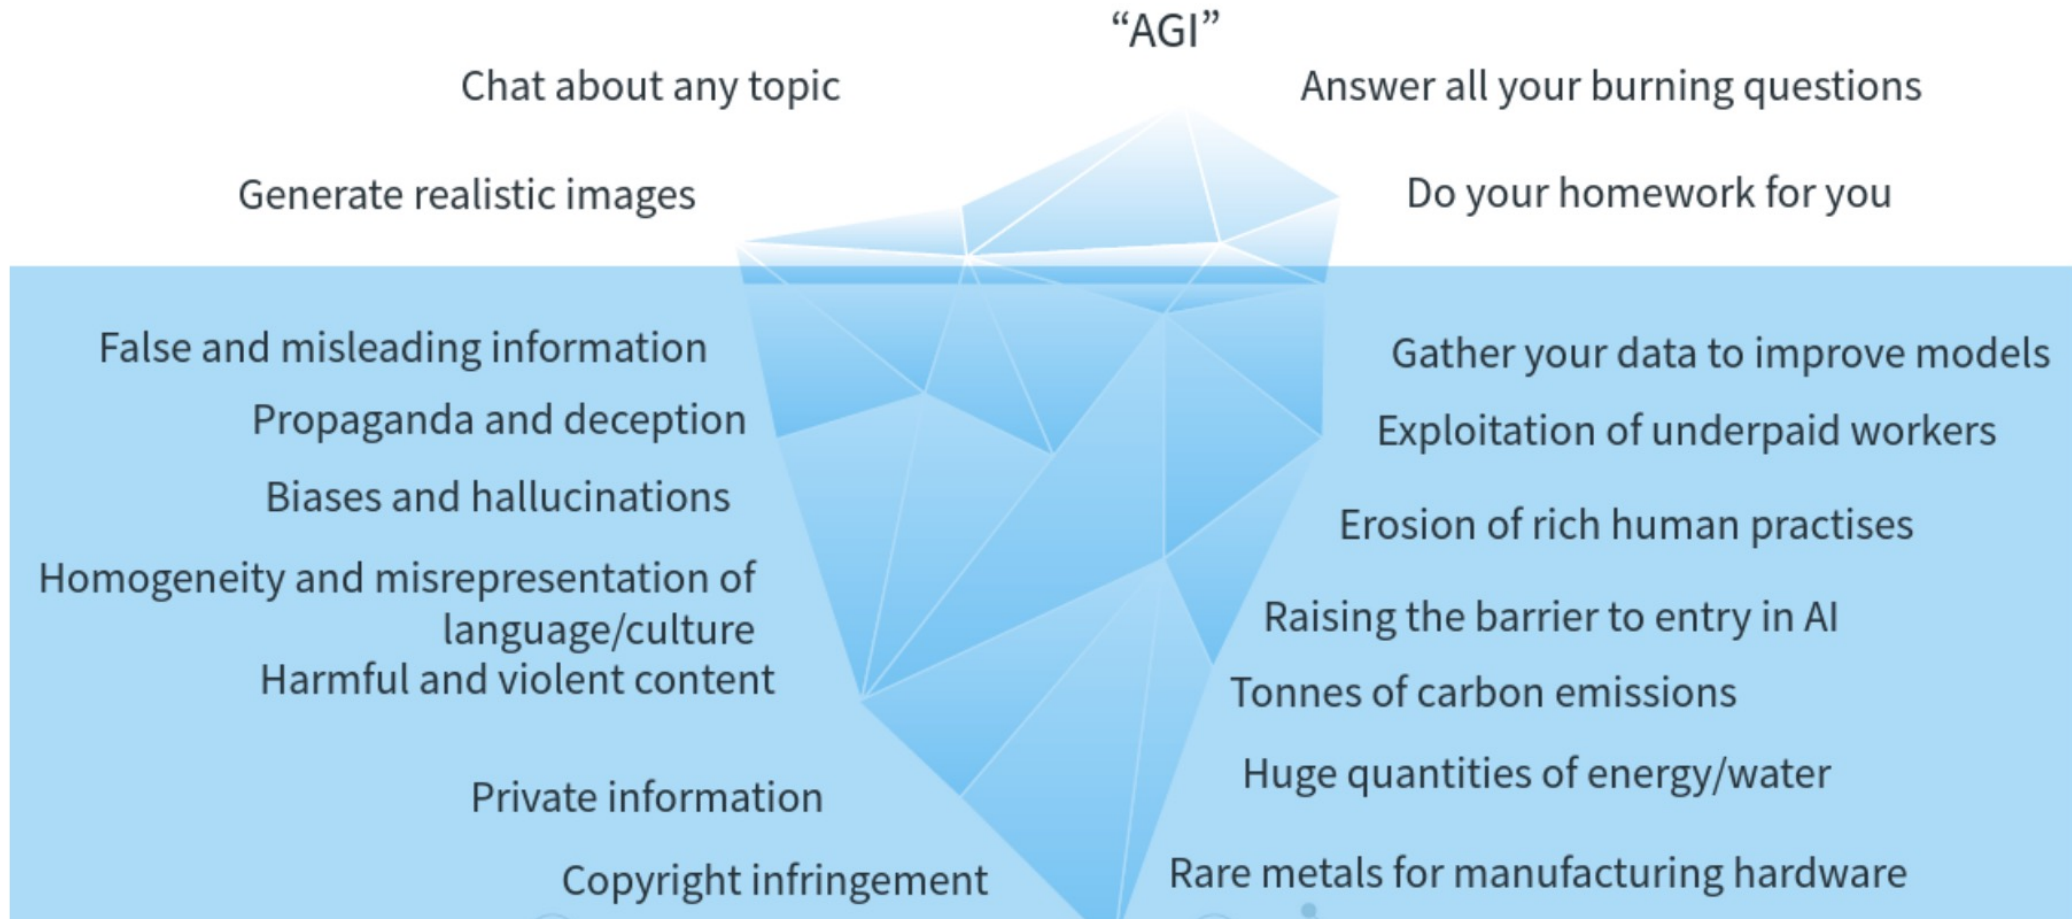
"AGI"

Chat about any topic

Answer all your burning questions

Generate realistic images

Do your homework for you

False and misleading information

Propaganda and deception

Biases and hallucinations

Homogeneity and misrepresentation of language/culture

Harmful and violent content

Private information

Copyright infringement

Gather your data to improve models

Exploitation of underpaid workers

Erosion of rich human practises

Raising the barrier to entry in AI

Tonnes of carbon emissions

Huge quantities of energy/water

Rare metals for manufacturing hardware